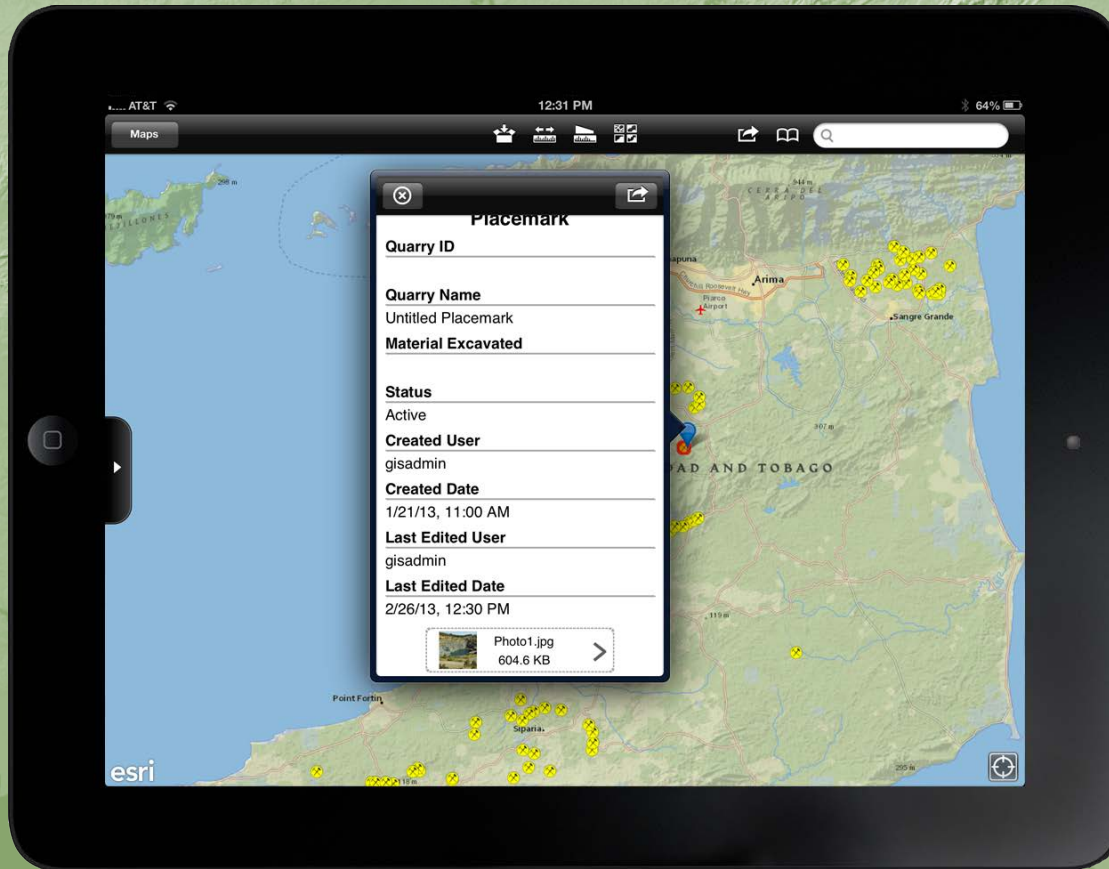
AT&T
12:31 PM
64%
Maps

Placemark
Quarry ID

Quarry Name
Untitled Placemark
Material Excavated

Status
Active
Created User
gisadmin
Created Date
1/21/13, 11:00 AM
Last Edited User
gisadmin
Last Edited Date
2/26/13, 12:30 PM
Photo1.jpg
604.6 KB

Arima
Sangre Grande
Piarco Airport
DAD AND TOBAGO
Point Fortin
Siparia
esri